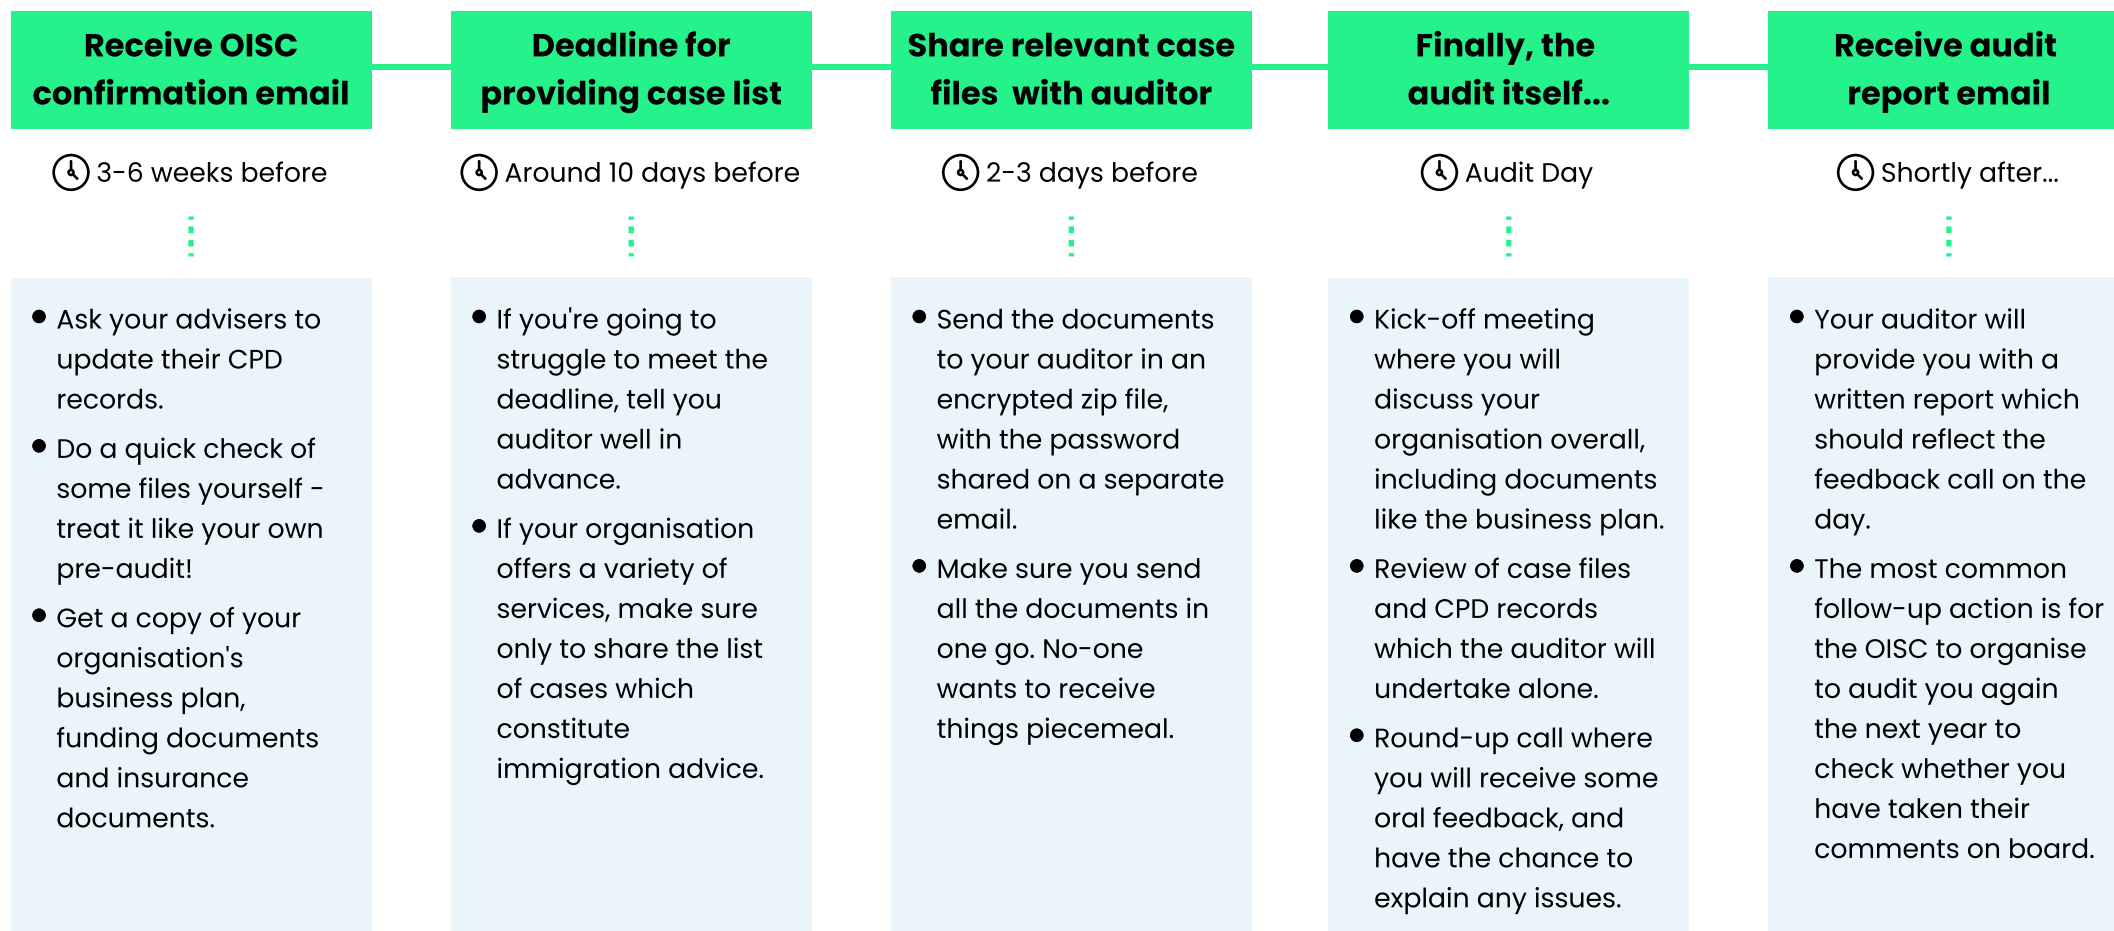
Receive OISC confirmation email

3-6 weeks before

- Ask your advisers to update their CPD records.
- Do a quick check of some files yourself - treat it like your own pre-audit!
- Get a copy of your organisation's business plan, funding documents and insurance documents.

Deadline for providing case list

Around 10 days before

- If you're going to struggle to meet the deadline, tell you auditor well in advance.
- If your organisation offers a variety of services, make sure only to share the list of cases which constitute immigration advice.

Share relevant case files with auditor

2-3 days before

- Send the documents to your auditor in an encrypted zip file, with the password shared on a separate email.
- Make sure you send all the documents in one go. No-one wants to receive things piecemeal.

Finally, the audit itself...

Audit Day

- Kick-off meeting where you will discuss your organisation overall, including documents like the business plan.
- Review of case files and CPD records which the auditor will undertake alone.
- Round-up call where you will receive some oral feedback, and have the chance to explain any issues.

Receive audit report email

Shortly after...

- Your auditor will provide you with a written report which should reflect the feedback call on the day.
- The most common follow-up action is for the OISC to organise to audit you again the next year to check whether you have taken their comments on board.